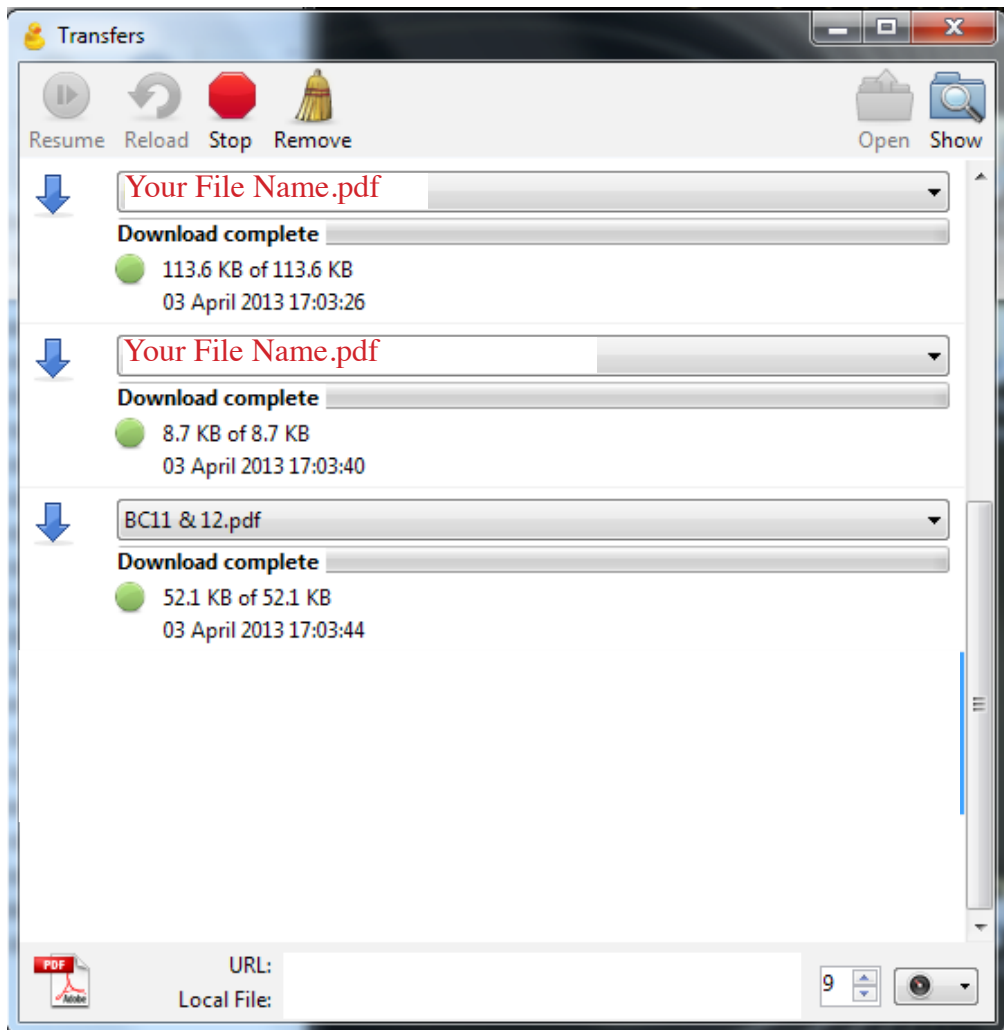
Transfers

Resume Reload Stop Remove Open Show

Your File Name.pdf
Download complete
113.6 KB of 113.6 KB
03 April 2013 17:03:26

Your File Name.pdf
Download complete
8.7 KB of 8.7 KB
03 April 2013 17:03:40

BC11 & 12.pdf
Download complete
52.1 KB of 52.1 KB
03 April 2013 17:03:44

PDF Adobe
URL:
Local File:
9